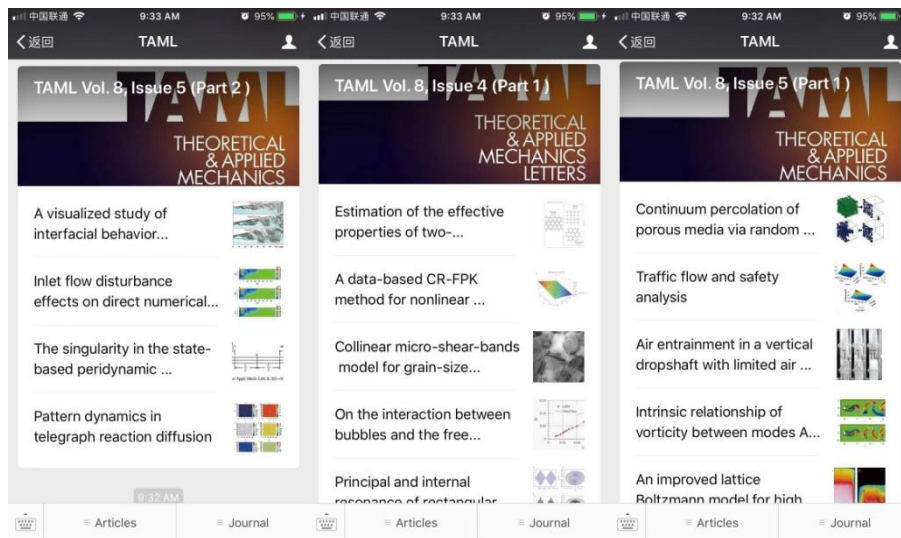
中国联通 9:33 AM 95%
〈返回 TAML

TAML Vol. 8, Issue 5 (Part 2 )
TAML
THEORETICAL & APPLIED MECHANICS

A visualized study of interfacial behavior...

Inlet flow disturbance effects on direct numerical...

The singularity in the state-based peridynamic ...

Pattern dynamics in telegraph reaction diffusion

9:32 AM

≡ Articles ≡ Journal

中国联通 9:33 AM 95%
〈返回 TAML

TAML Vol. 8, Issue 4 (Part 1)
TAML
THEORETICAL & APPLIED MECHANICS LETTERS

Estimation of the effective properties of two-...

A data-based CR-FPK method for nonlinear ...

Collinear micro-shear-bands model for grain-size...

On the interaction between bubbles and the free...

Principal and internal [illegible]

≡ Articles ≡ Journal

中国联通 9:32 AM 95%
〈返回 TAML

TAML Vol. 8, Issue 5 (Part 1 )
TAML
THEORETICAL & APPLIED MECHANICS

Continuum percolation of porous media via random ...

Traffic flow and safety analysis

Air entrainment in a vertical dropshaft with limited air ...

Intrinsic relationship of vorticity between modes A...

An improved lattice Boltzmann model for high

≡ Articles ≡ Journal